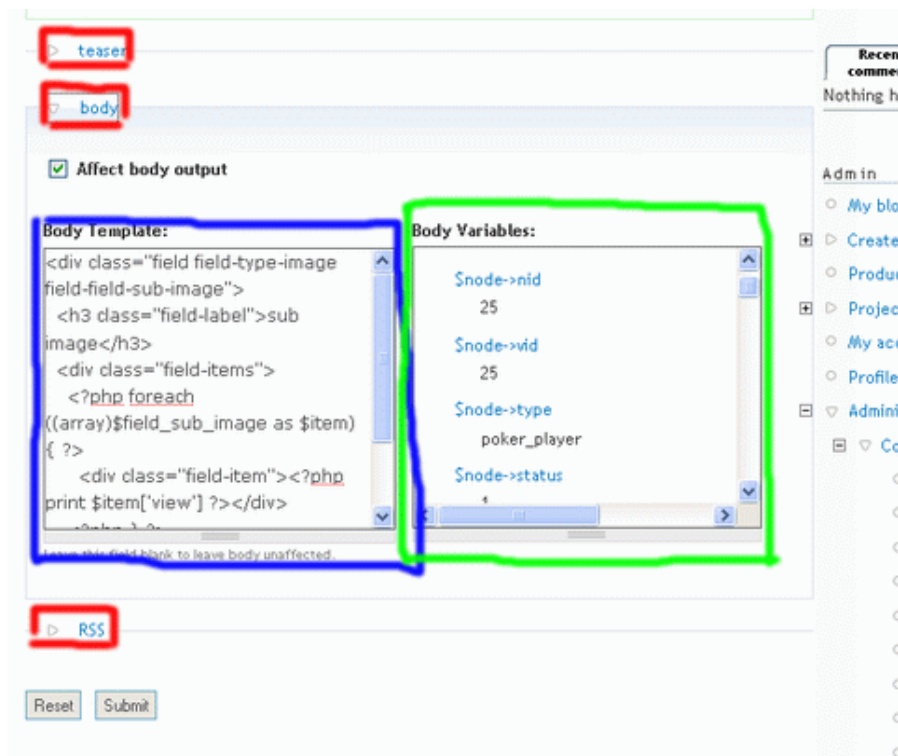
teaser

body

Affect body output

Body Template:

<div class="field field-type-image field-field-sub-image">
<h3 class="field-label">sub image</h3>
<div class="field-items">
<?php foreach ((array)$field_sub_image as $item) { ?>
<div class="field-item"><?php print $item['view'] ?></div>

Leave this field blank to leave body unaffected.

Body Variables:

$node->nid
25
$node->vid
25
$node->type
poker_player
$node->status

RSS

Reset Submit

Recen comme

Nothing h

Admin

My blo

Create

Produ

Projec

My acc

Profile

Admini

Co